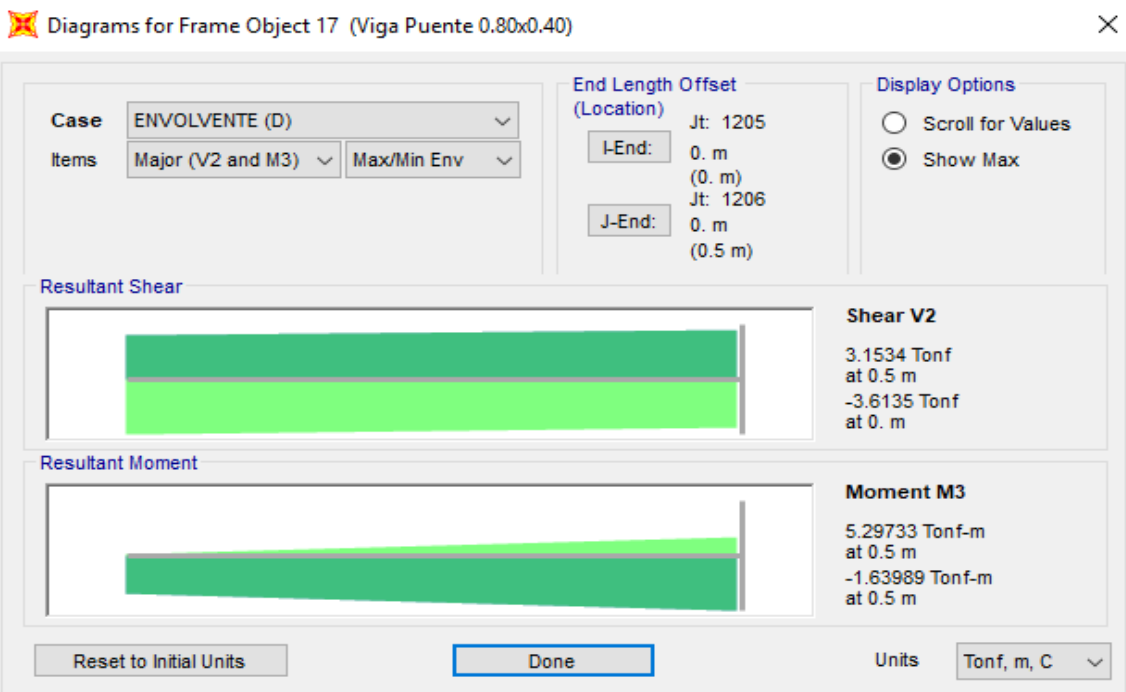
Diagrams for Frame Object 17 (Viga Puente 0.80x0.40)

Case ENVOLVENTE (D)
Items Major (V2 and M3) Max/Min Env

End Length Offset (Location)
I-End: Jt: 1205 0. m (0. m)
J-End: Jt: 1206 0. m (0.5 m)

Display Options
Scroll for Values
Show Max

Resultant Shear

Shear V2
3.1534 Tonf at 0.5 m
-3.6135 Tonf at 0. m

Resultant Moment

Moment M3
5.29733 Tonf-m at 0.5 m
-1.63989 Tonf-m at 0.5 m

Reset to Initial Units
Done
Units Tonf, m, C